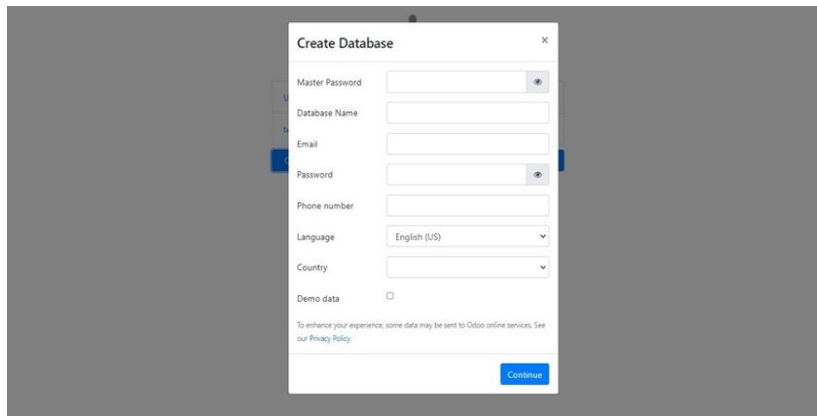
Create Database

×

Master Password

Database Name

Email

Password

Phone number

Language English (US)

Country

Demo data

To enhance your experience, some data may be sent to Odoo online services. See our Privacy Policy.

Continue